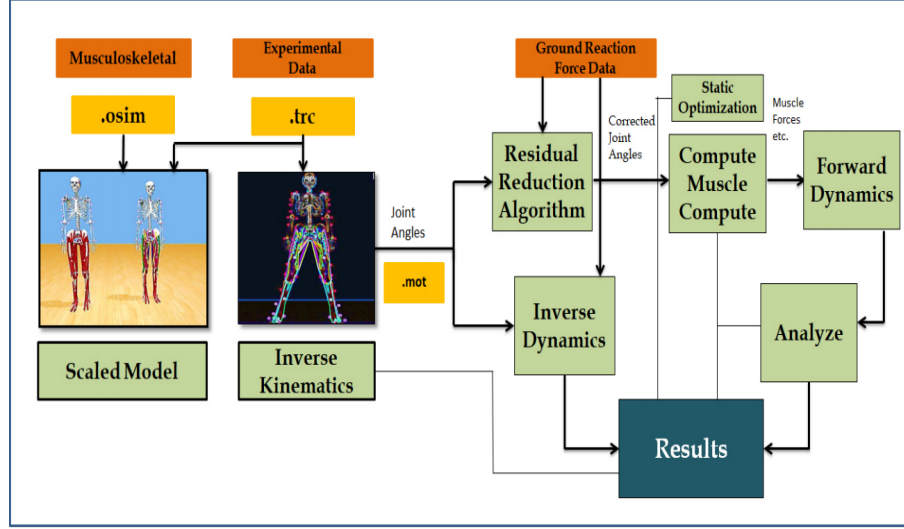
Musculoskeletal

Experimental Data

.osim

.trc

Scaled Model

Inverse Kinematics

Joint Angles

.mot

Ground Reaction Force Data

Residual Reduction Algorithm

Corrected Joint Angles

Static Optimization

Muscle Forces etc.

Compute Muscle Compute

Forward Dynamics

Inverse Dynamics

Analyze

Results